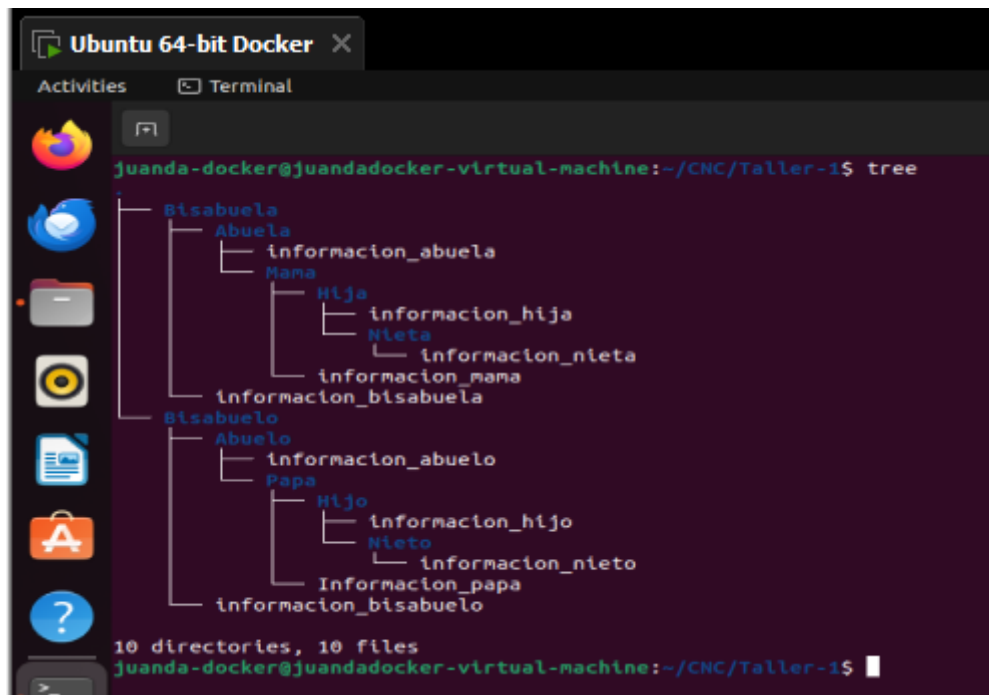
Ubuntu 64-bit Docker ×

Activities Terminal

juanda-docker@juandadocker-virtual-machine:~/CNC/Taller-1$ tree
.
├── Bisabuela
│   ├── Abuela
│   │   ├── informacion_abuela
│   │   └── Mama
│   │       ├── Hija
│   │       │   ├── informacion_hija
│   │       │   └── Nieta
│   │       │       └── informacion_nieta
│   │       └── informacion_mama
│   └── informacion_bisabuela
└── Bisabuelo
    ├── Abuelo
    │   ├── informacion_abuelo
    │   └── Papa
    │       ├── Hijo
    │       │   ├── informacion_hijo
    │       │   └── Nieto
    │       │       └── informacion_nieto
    │       └── Informacion_papa
    └── informacion_bisabuelo

10 directories, 10 files
juanda-docker@juandadocker-virtual-machine:~/CNC/Taller-1$